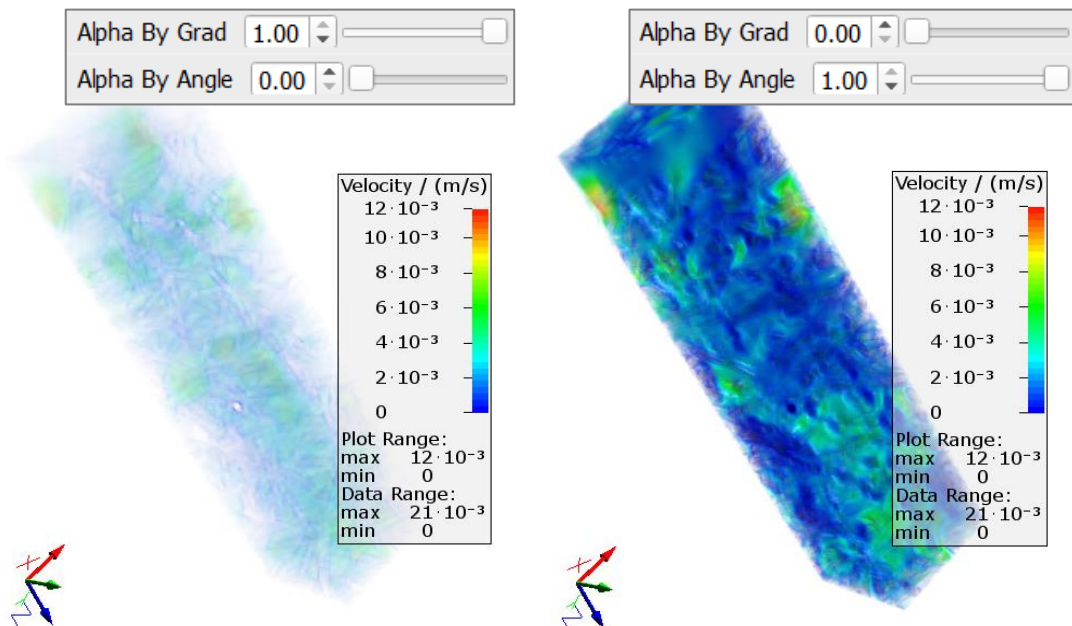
Alpha By Grad 1.00
Alpha By Angle 0.00

Velocity / (m/s)
$12 \cdot 10^{-3}$
$10 \cdot 10^{-3}$
$8 \cdot 10^{-3}$
$6 \cdot 10^{-3}$
$4 \cdot 10^{-3}$
$2 \cdot 10^{-3}$
0
Plot Range:
max $12 \cdot 10^{-3}$
min 0
Data Range:
max $21 \cdot 10^{-3}$
min 0

Alpha By Grad 0.00
Alpha By Angle 1.00

Velocity / (m/s)
$12 \cdot 10^{-3}$
$10 \cdot 10^{-3}$
$8 \cdot 10^{-3}$
$6 \cdot 10^{-3}$
$4 \cdot 10^{-3}$
$2 \cdot 10^{-3}$
0
Plot Range:
max $12 \cdot 10^{-3}$
min 0
Data Range:
max $21 \cdot 10^{-3}$
min 0